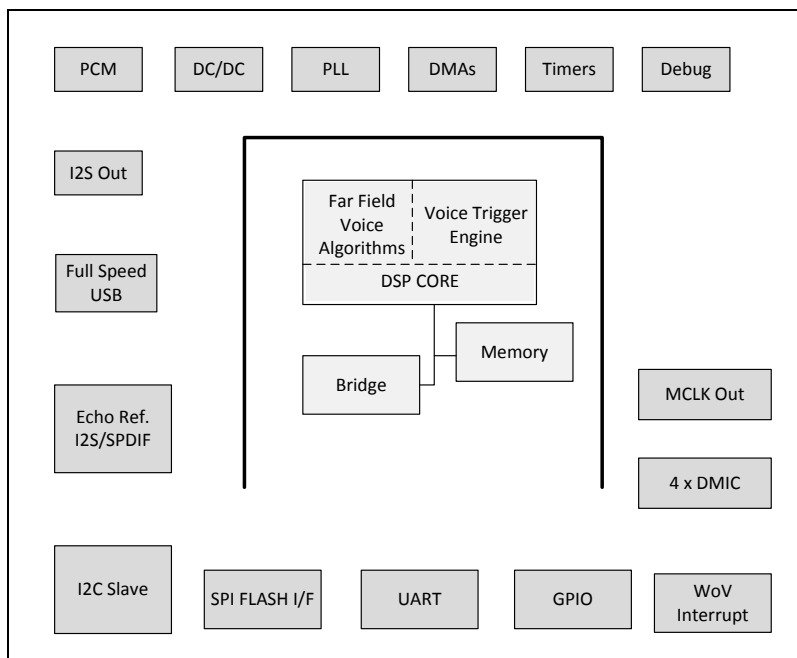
PCM

DC/DC

PLL

DMAs

Timers

Debug

I2S Out

Far Field Voice Algorithms

Voice Trigger Engine

DSP CORE

Full Speed USB

Memory

Bridge

Echo Ref. I2S/SPDIF

MCLK Out

4 x DMIC

I2C Slave

SPI FLASH I/F

UART

GPIO

WoV Interrupt